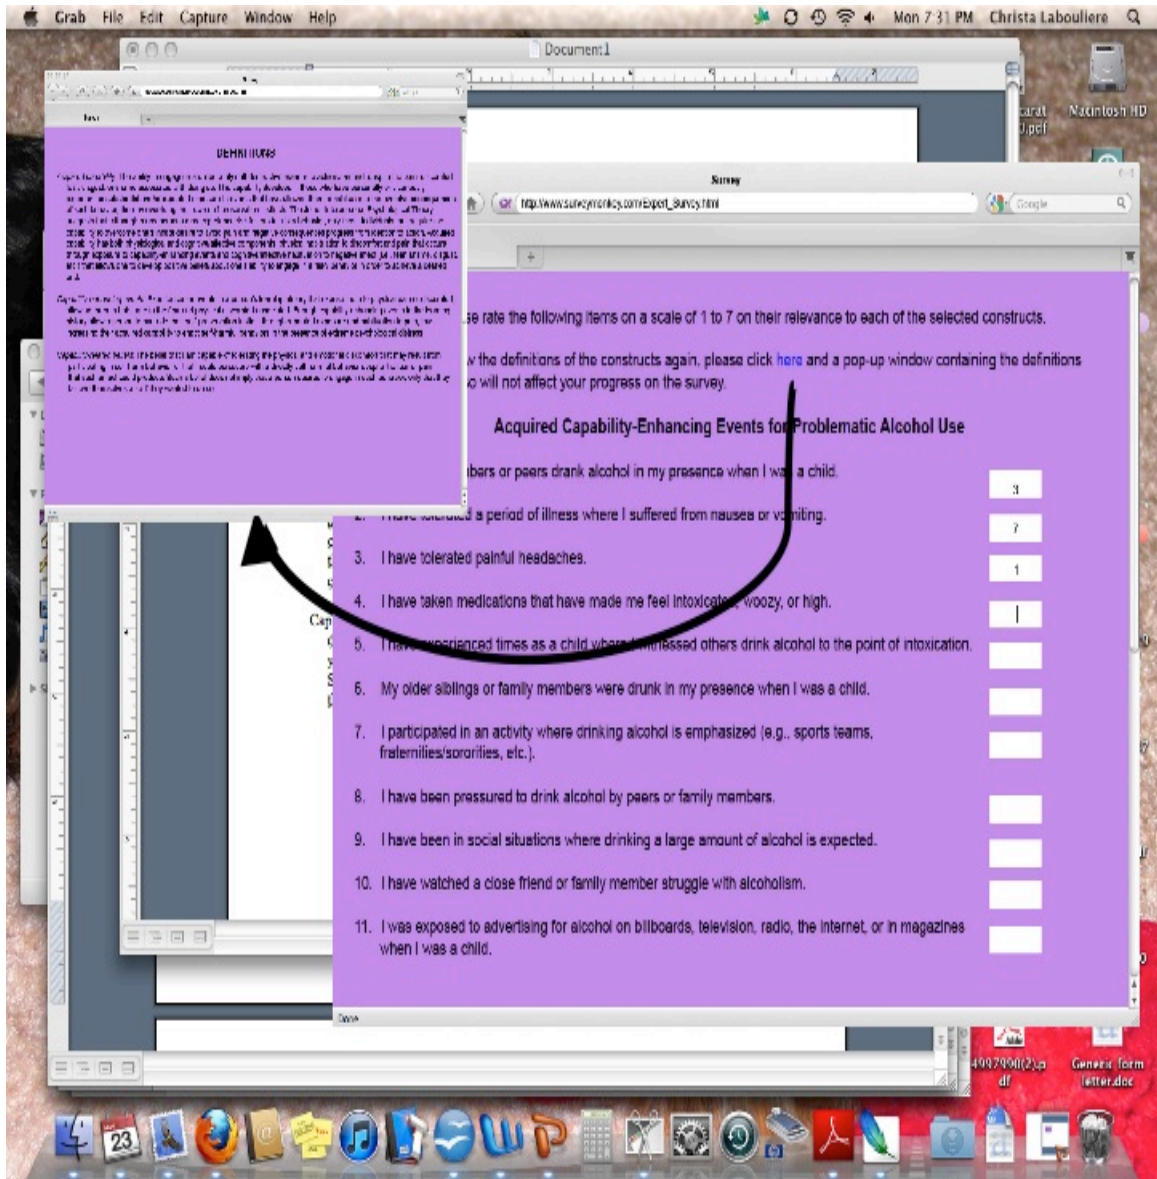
Grab File Edit Capture Window Help

Mon 7:31 PM Christa Labouliere

Document1

Macintosh HD

DEFINITIONS

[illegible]

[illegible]

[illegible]

Survey

http://www.surveymonkey.com/Expert_Survey.html

Google

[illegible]se rate the following items on a scale of 1 to 7 on their relevance to each of the selected constructs.

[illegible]w the definitions of the constructs again, please click here and a pop-up window containing the definitions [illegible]o will not affect your progress on the survey.

Acquired Capability-Enhancing Events for Problematic Alcohol Use

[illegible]bers or peers drank alcohol in my presence when I wa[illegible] a child. 3

2. I have tolerated a period of illness where I suffered from nausea or v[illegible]iting. 7

3. I have tolerated painful headaches. 1

4. I have taken medications that have made me feel intoxicat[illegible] woozy, or high.

5. I ha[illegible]erienced times as a child whe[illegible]essed others drink alcohol to the point of intoxication.

6. My older siblings or family members were drunk in my presence when I was a child.

7. I participated in an activity where drinking alcohol is emphasized (e.g., sports teams, fraternities/sororities, etc.).

8. I have been pressured to drink alcohol by peers or family members.

9. I have been in social situations where drinking a large amount of alcohol is expected.

10. I have watched a close friend or family member struggle with alcoholism.

11. I was exposed to advertising for alcohol on billboards, television, radio, the internet, or in magazines when I was a child.

Done

4997990(2).pdf

Generic form letter.doc

23